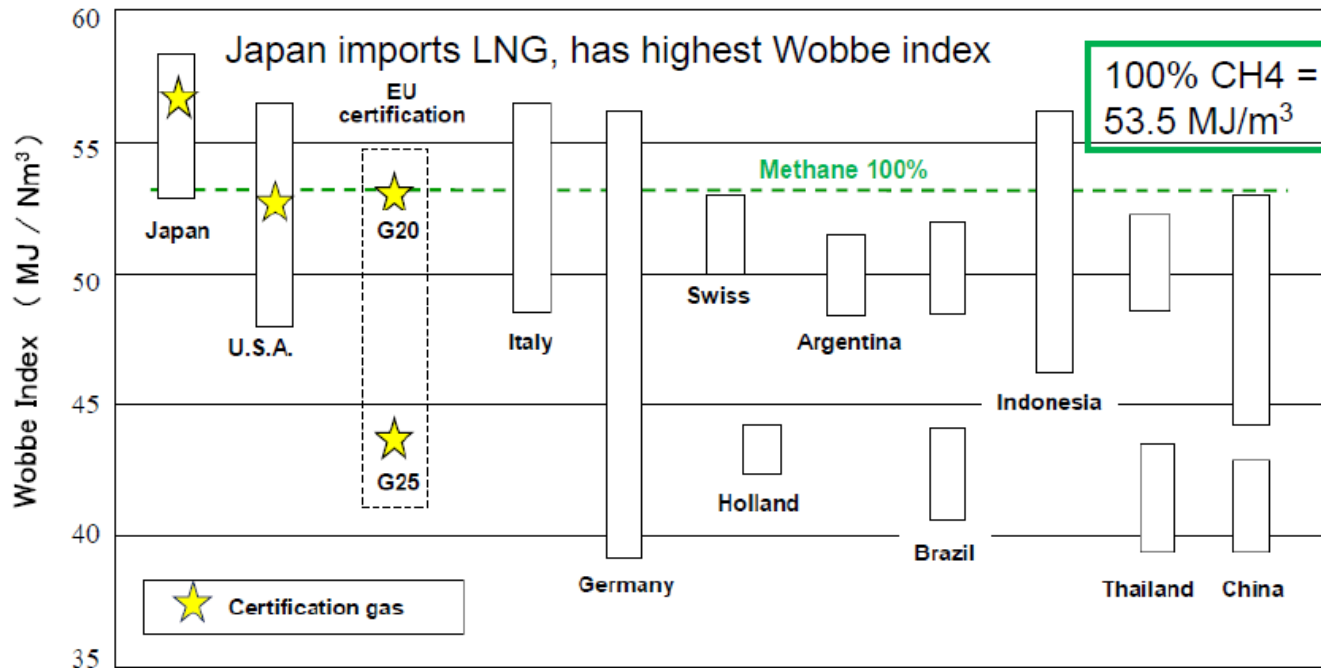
Japan imports LNG, has highest Wobbe index

100% CH4 = 53.5 MJ/m$^3$

Wobbe Index （MJ / Nm$^3$）

60
55
50
45
40
35

EU certification

Methane 100%

Japan
U.S.A.
G20
G25
Italy
Germany
Swiss
Holland
Argentina
Brazil
Indonesia
Thailand
China

Certification gas